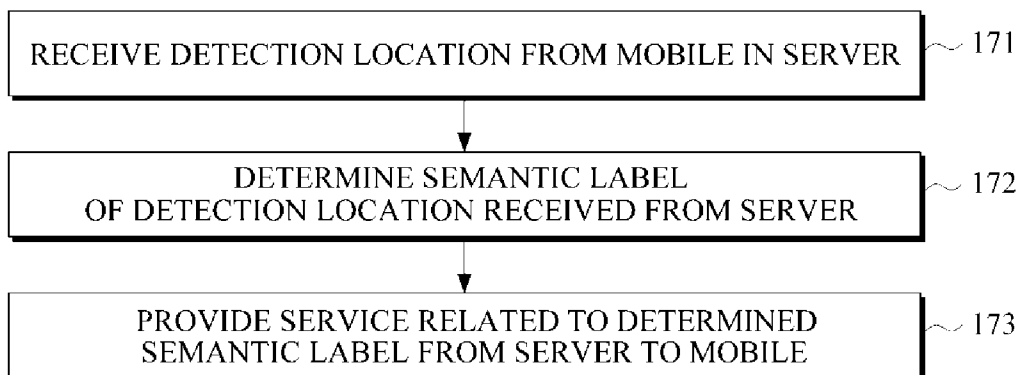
RECEIVE DETECTION LOCATION FROM MOBILE IN SERVER

171

DETERMINE SEMANTIC LABEL OF DETECTION LOCATION RECEIVED FROM SERVER

172

PROVIDE SERVICE RELATED TO DETERMINED SEMANTIC LABEL FROM SERVER TO MOBILE

173